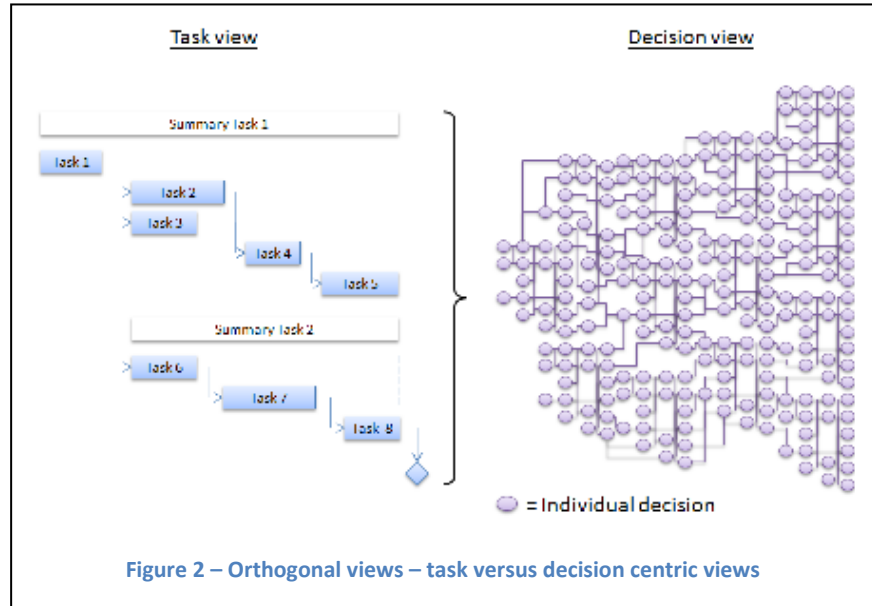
Task view

Decision view

Summary Task 1

Task 1

Task 2

Task 3

Task 4

Task 5

Summary Task 2

Task 6

Task 7

Task 8

= Individual decision

Figure 2 – Orthogonal views – task versus decision centric views